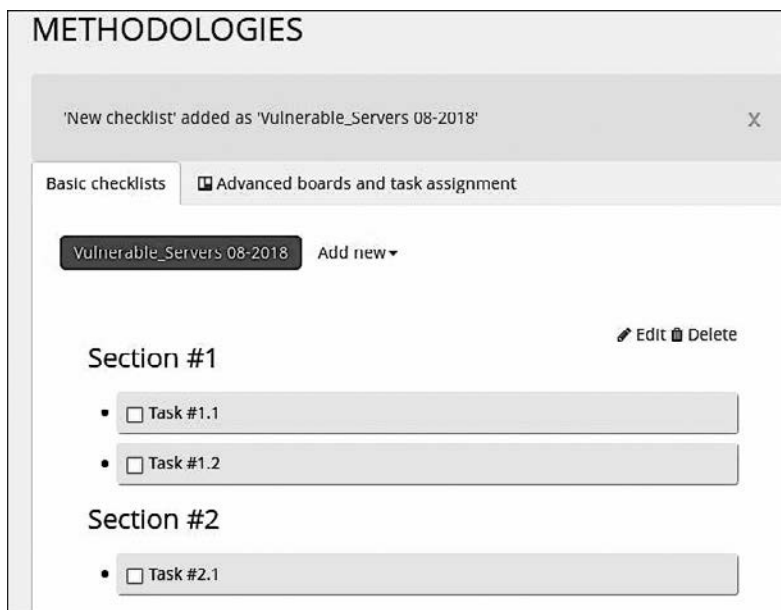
METHODOLOGIES

'New checklist' added as 'Vulnerable_Servers 08-2018'

X

Basic checklists

Advanced boards and task assignment

Vulnerable_Servers 08-2018

Add new

Edit Delete

Section #1

- Task #1.1
- Task #1.2

Section #2

- Task #2.1